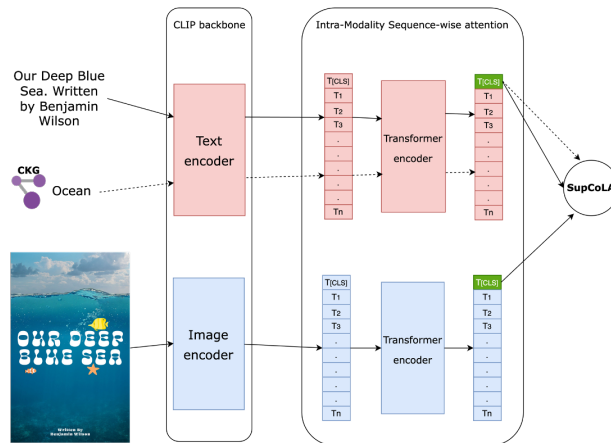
CLIP backbone

Intra-Modality Sequence-wise attention

Our Deep Blue Sea. Written by Benjamin Wilson

CKG

Ocean

Text encoder

$T_{[CLS]}$
$T_1$
$T_2$
$T_3$
.
.
.
.
.
$T_n$

Transformer encoder

$T_{[CLS]}$
$T_1$
$T_2$
$T_3$
.
.
.
.
.
$T_n$

SupCoLA

OUR DEEP BLUE SEA

Written by Benjamin Wilson

Image encoder

$T_{[CLS]}$
$T_1$
$T_2$
$T_3$
.
.
.
.
.
$T_n$

Transformer encoder

$T_{[CLS]}$
$T_1$
$T_2$
$T_3$
.
.
.
.
.
$T_n$